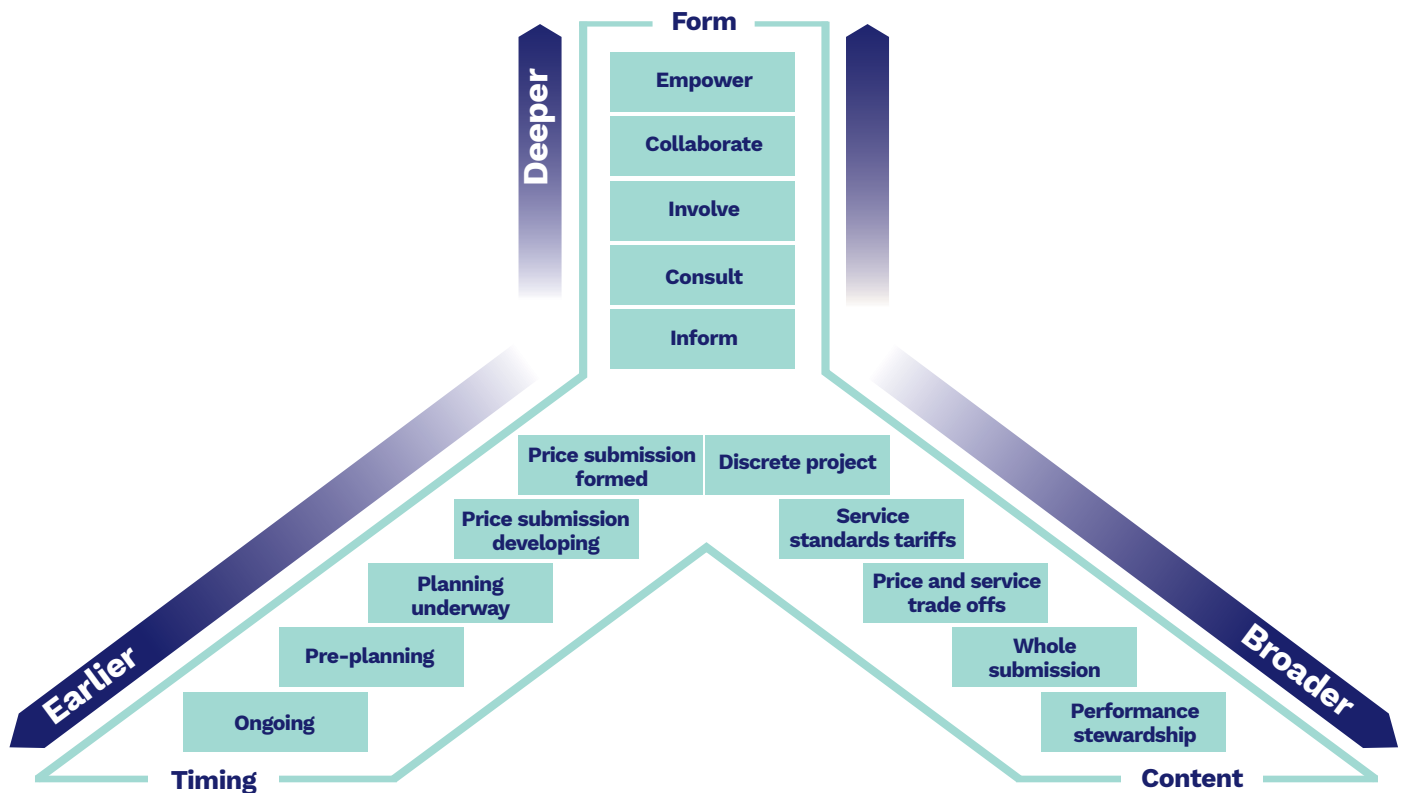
Form

Deeper

Empower

Collaborate

Involve

Consult

Inform

Price submission formed

Discrete project

Price submission developing

Service standards tariffs

Planning underway

Price and service trade offs

Pre-planning

Whole submission

Ongoing

Performance stewardship

Earlier

Broader

Timing

Content